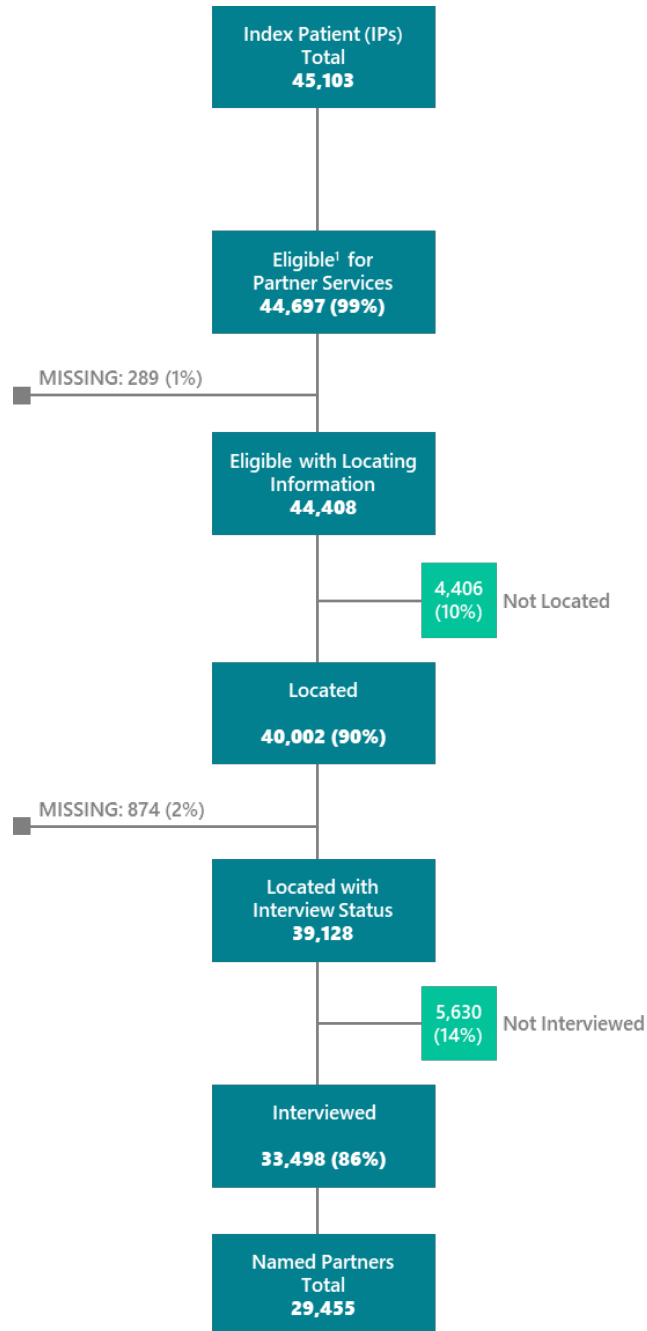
Index Patient (IPs)
Total
45,103

Eligible$^1$ for
Partner Services
44,697 (99%)

MISSING: 289 (1%)

Eligible with Locating
Information
44,408

4,406
(10%)
Not Located

Located

40,002 (90%)

MISSING: 874 (2%)

Located with
Interview Status
39,128

5,630
(14%)
Not Interviewed

Interviewed

33,498 (86%)

Named Partners
Total
29,455